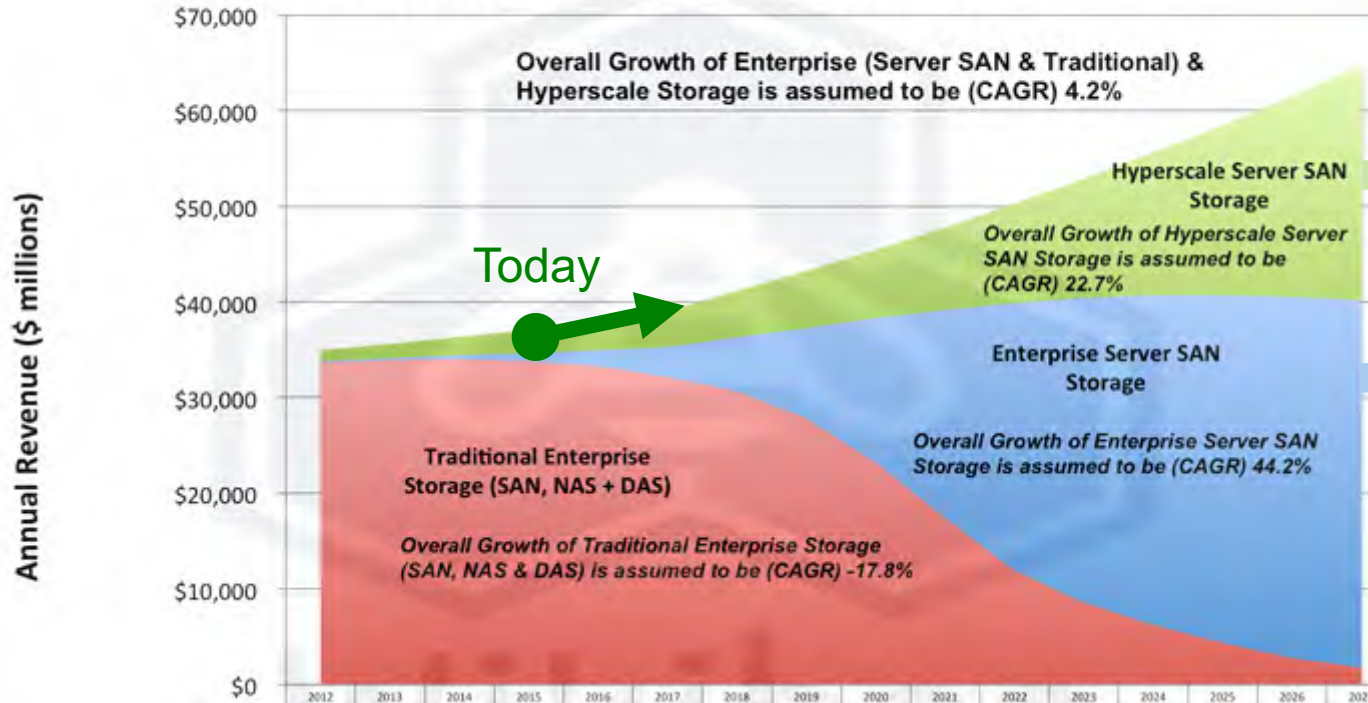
Annual Revenue ($ millions)

$70,000
$60,000
$50,000
$40,000
$30,000
$20,000
$10,000
$0

Overall Growth of Enterprise (Server SAN & Traditional) & Hyperscale Storage is assumed to be (CAGR) 4.2%

Hyperscale Server SAN Storage

Overall Growth of Hyperscale Server SAN Storage is assumed to be (CAGR) 22.7%

Today

Enterprise Server SAN Storage

Overall Growth of Enterprise Server SAN Storage is assumed to be (CAGR) 44.2%

Traditional Enterprise Storage (SAN, NAS + DAS)

Overall Growth of Traditional Enterprise Storage (SAN, NAS & DAS) is assumed to be (CAGR) -17.8%

2012 2013 2014 2015 2016 2017 2018 2019 2020 2021 2022 2023 2024 2025 2026 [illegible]